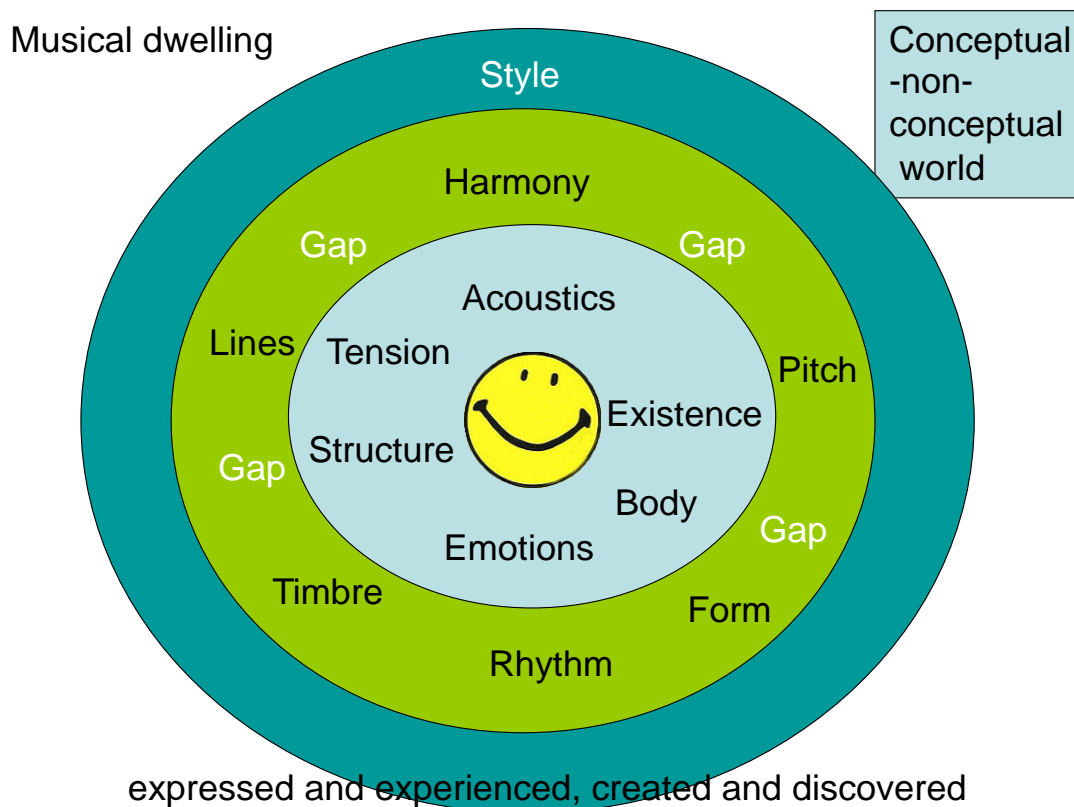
Musical dwelling

Conceptual -non-conceptual world

Style

Harmony

Gap

Gap

Acoustics

Lines

Tension

Pitch

Existence

Gap

Structure

Body

Gap

Emotions

Timbre

Form

Rhythm

expressed and experienced, created and discovered